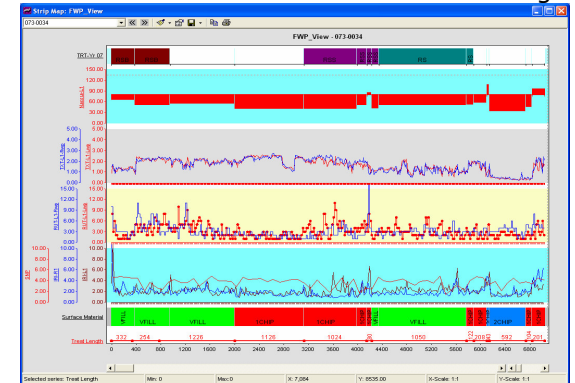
Strip Map: FWP_View

073-0034

FWP_View - 073-0034

TRT-Yr 07

RS

Material-L1

150.00
120.00
90.00
60.00
30.00
0.00

5.00
4.00
3.00
2.00
1.00
0.00

15.00
12.00
9.00
6.00
3.00
0.00

10.00
8.00
6.00
4.00
2.00
0.00

Surface Material

VFILL
VFILL
VFILL
1CHIP
1CHIP
VFILL
2CHIP

Treat Length

332
264
1226
1126
1024
1050
592

0
400
800
1200
1600
2000
2400
2800
3200
3600
4000
4400
4800
5200
5600
6000
6400
6800

Selected series: Treat Length | Min: 0 | Max: 0 | X: 7,084 | Y: 8535.00 | X-Scale: 1:1 | Y-Scale: 1:1